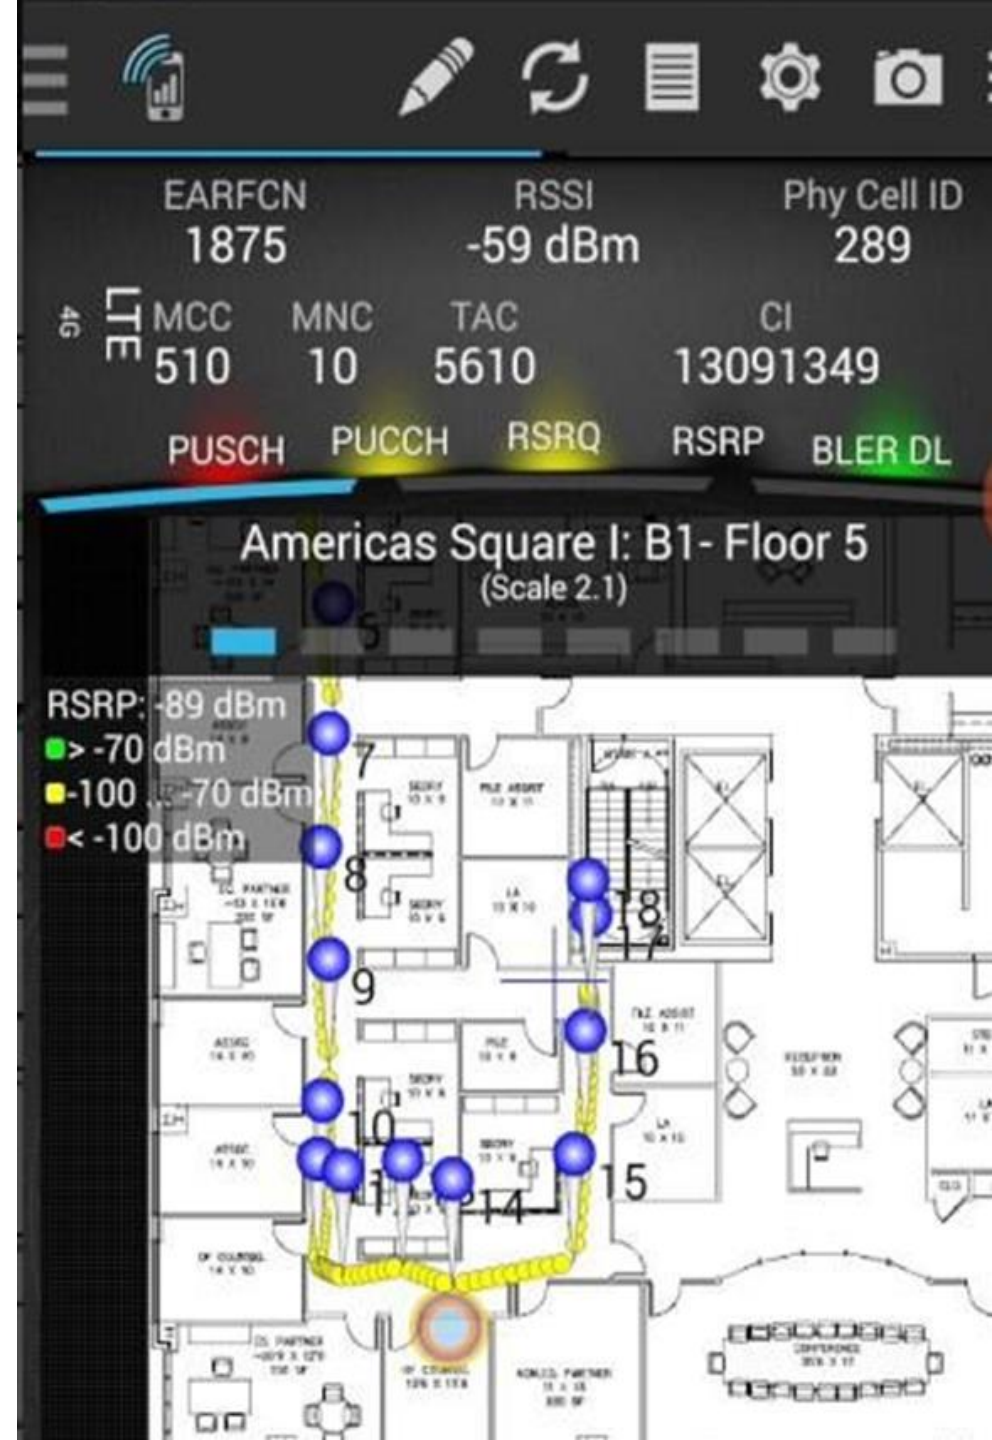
EARFCN
1875

RSSI
-59 dBm

Phy Cell ID
289

4G LTE

MCC
510

MNC
10

TAC
5610

CI
13091349

PUSCH PUCCH RSRQ RSRP BLER DL

Americas Square I: B1- Floor 5
(Scale 2.1)

5

RSRP: -89 dBm
> -70 dBm
-100 ... -70 dBm
< -100 dBm

7
8
9
10
11
13
14
15
16
17
18